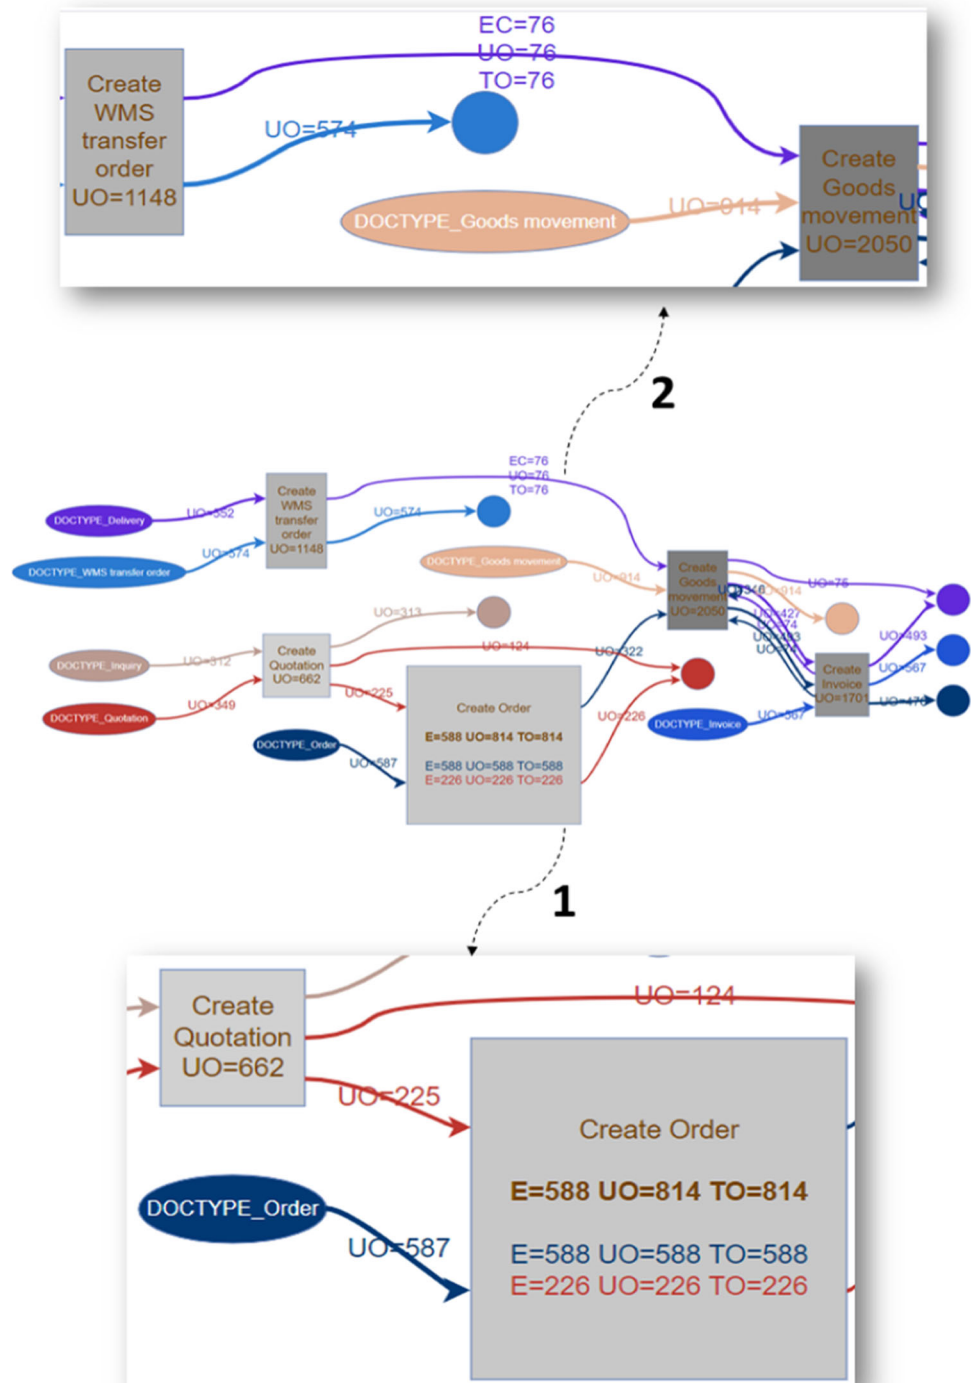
EC=76
UO=76
TO=76

Create WMS transfer order UO=1148

UO=574

DOCTYPE_Goods movement

UO=914

Create Goods movement UO=2050

2

EC=76
UO=76
TO=76

DOCTYPE_Delivery

UO=352

DOCTYPE_WMS transfer order

UO=574

Create WMS transfer order UO=1148

UO=574

DOCTYPE_Goods movement

UO=914

Create Goods movement UO=2050

UO=75

UO=914

UO=427

UO=574

UO=493

UO=313

DOCTYPE_Inquiry

UO=312

Create Quotation UO=662

UO=124

UO=322

UO=493

UO=567

Create Invoice UO=1701

UO=476

DOCTYPE_Quotation

UO=349

UO=225

Create Order

E=588 UO=814 TO=814

E=588 UO=588 TO=588
E=226 UO=226 TO=226

DOCTYPE_Order

UO=587

UO=226

DOCTYPE_Invoice

UO=567

1

Create Quotation UO=662

UO=124

UO=225

Create Order

E=588 UO=814 TO=814

E=588 UO=588 TO=588
E=226 UO=226 TO=226

DOCTYPE_Order

UO=587